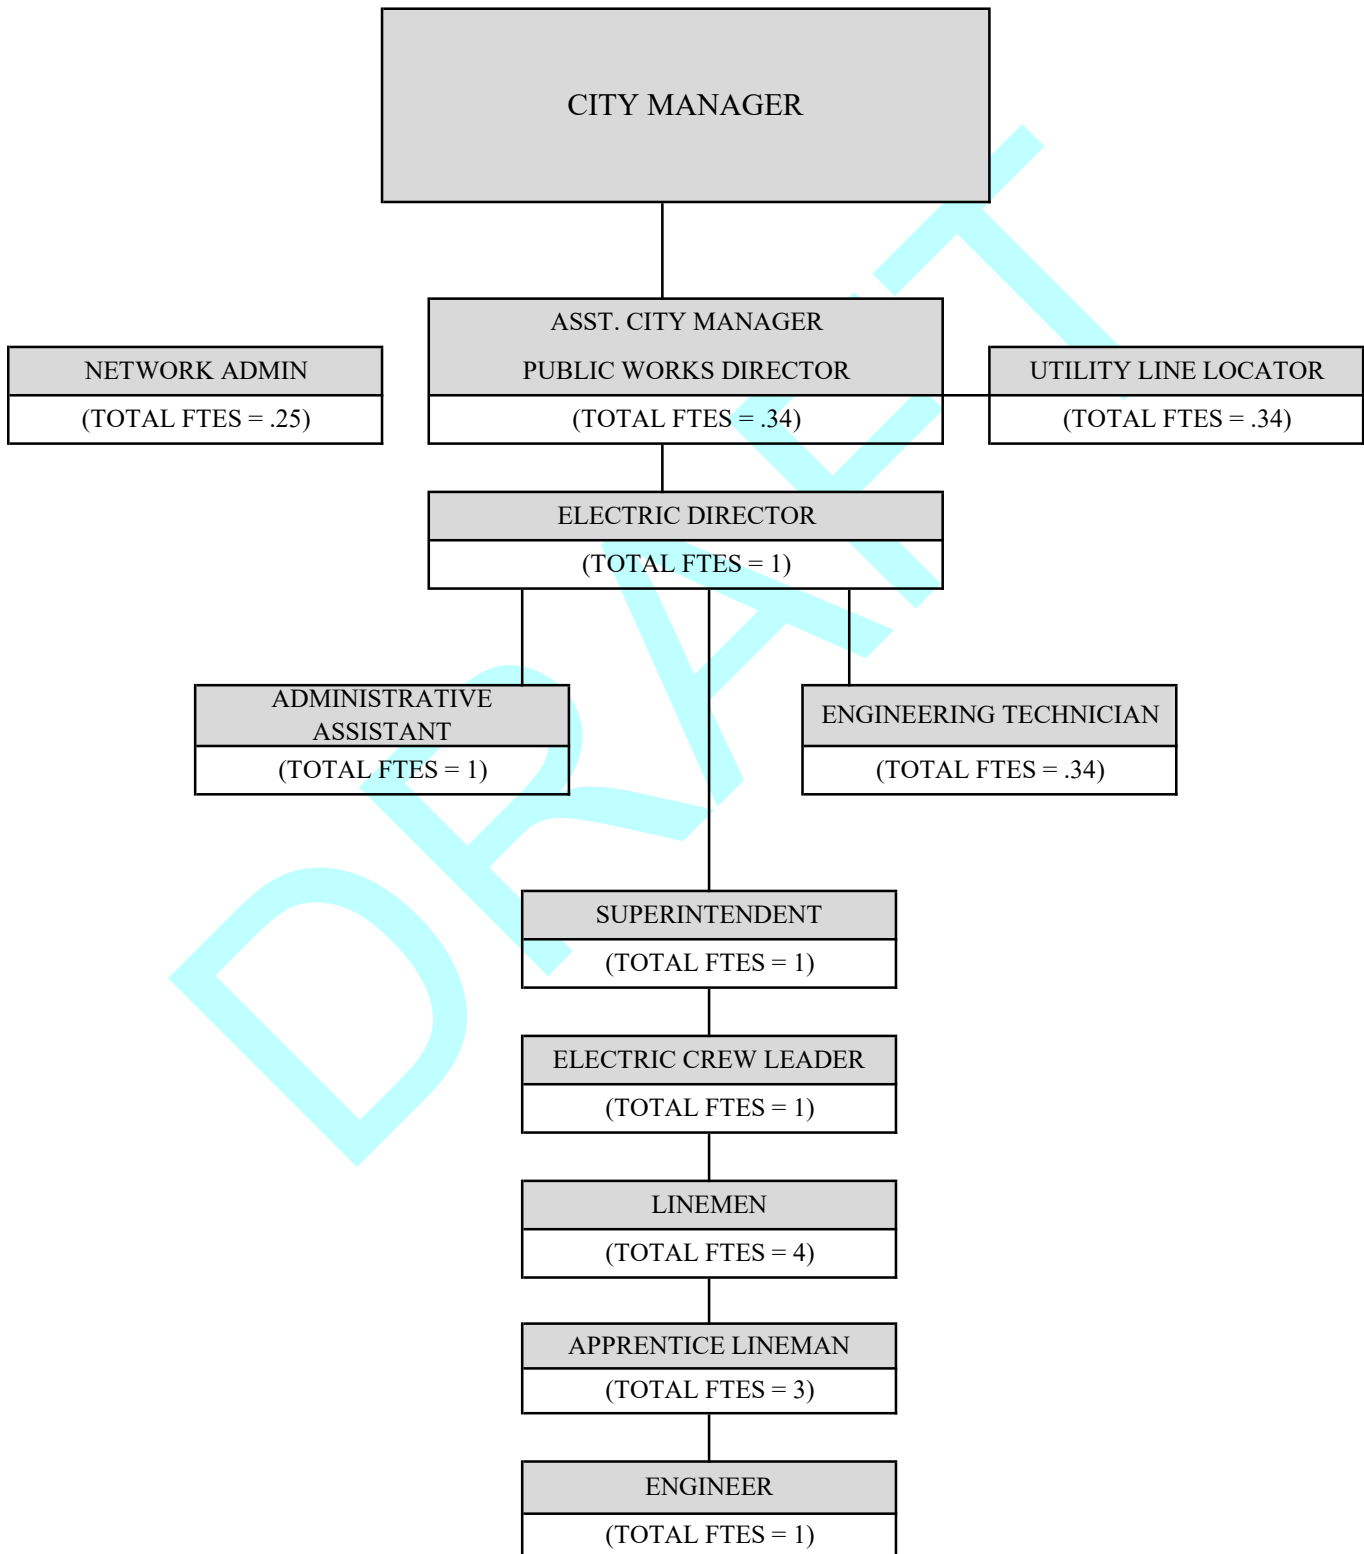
CITY MANAGER

NETWORK ADMIN
(TOTAL FTES = .25)

ASST. CITY MANAGER
PUBLIC WORKS DIRECTOR
(TOTAL FTES = .34)

UTILITY LINE LOCATOR
(TOTAL FTES = .34)

ELECTRIC DIRECTOR
(TOTAL FTES = 1)

ADMINISTRATIVE ASSISTANT
(TOTAL FTES = 1)

ENGINEERING TECHNICIAN
(TOTAL FTES = .34)

SUPERINTENDENT
(TOTAL FTES = 1)

ELECTRIC CREW LEADER
(TOTAL FTES = 1)

LINEMEN
(TOTAL FTES = 4)

APPRENTICE LINEMAN
(TOTAL FTES = 3)

ENGINEER
(TOTAL FTES = 1)

DRAFT